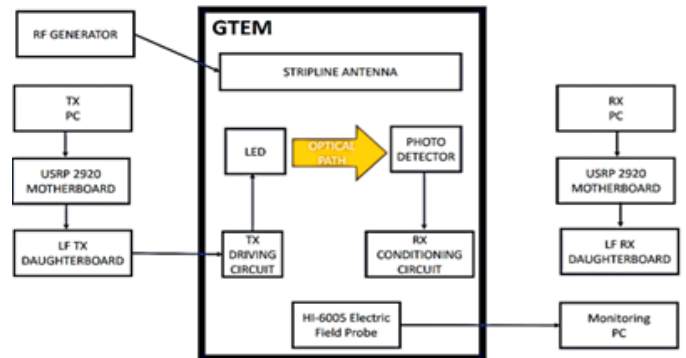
RF GENERATOR

GTEM

STRIPLINE ANTENNA

TX
PC

USRP 2920
MOTHERBOARD

LF TX
DAUGHTERBOARD

LED

OPTICAL PATH

PHOTO DETECTOR

TX
DRIVING
CIRCUIT

RX
CONDITIONING
CIRCUIT

HI-6005 Electric
Field Probe

RX
PC

USRP 2920
MOTHERBOARD

LF RX
DAUGHTERBOARD

Monitoring
PC